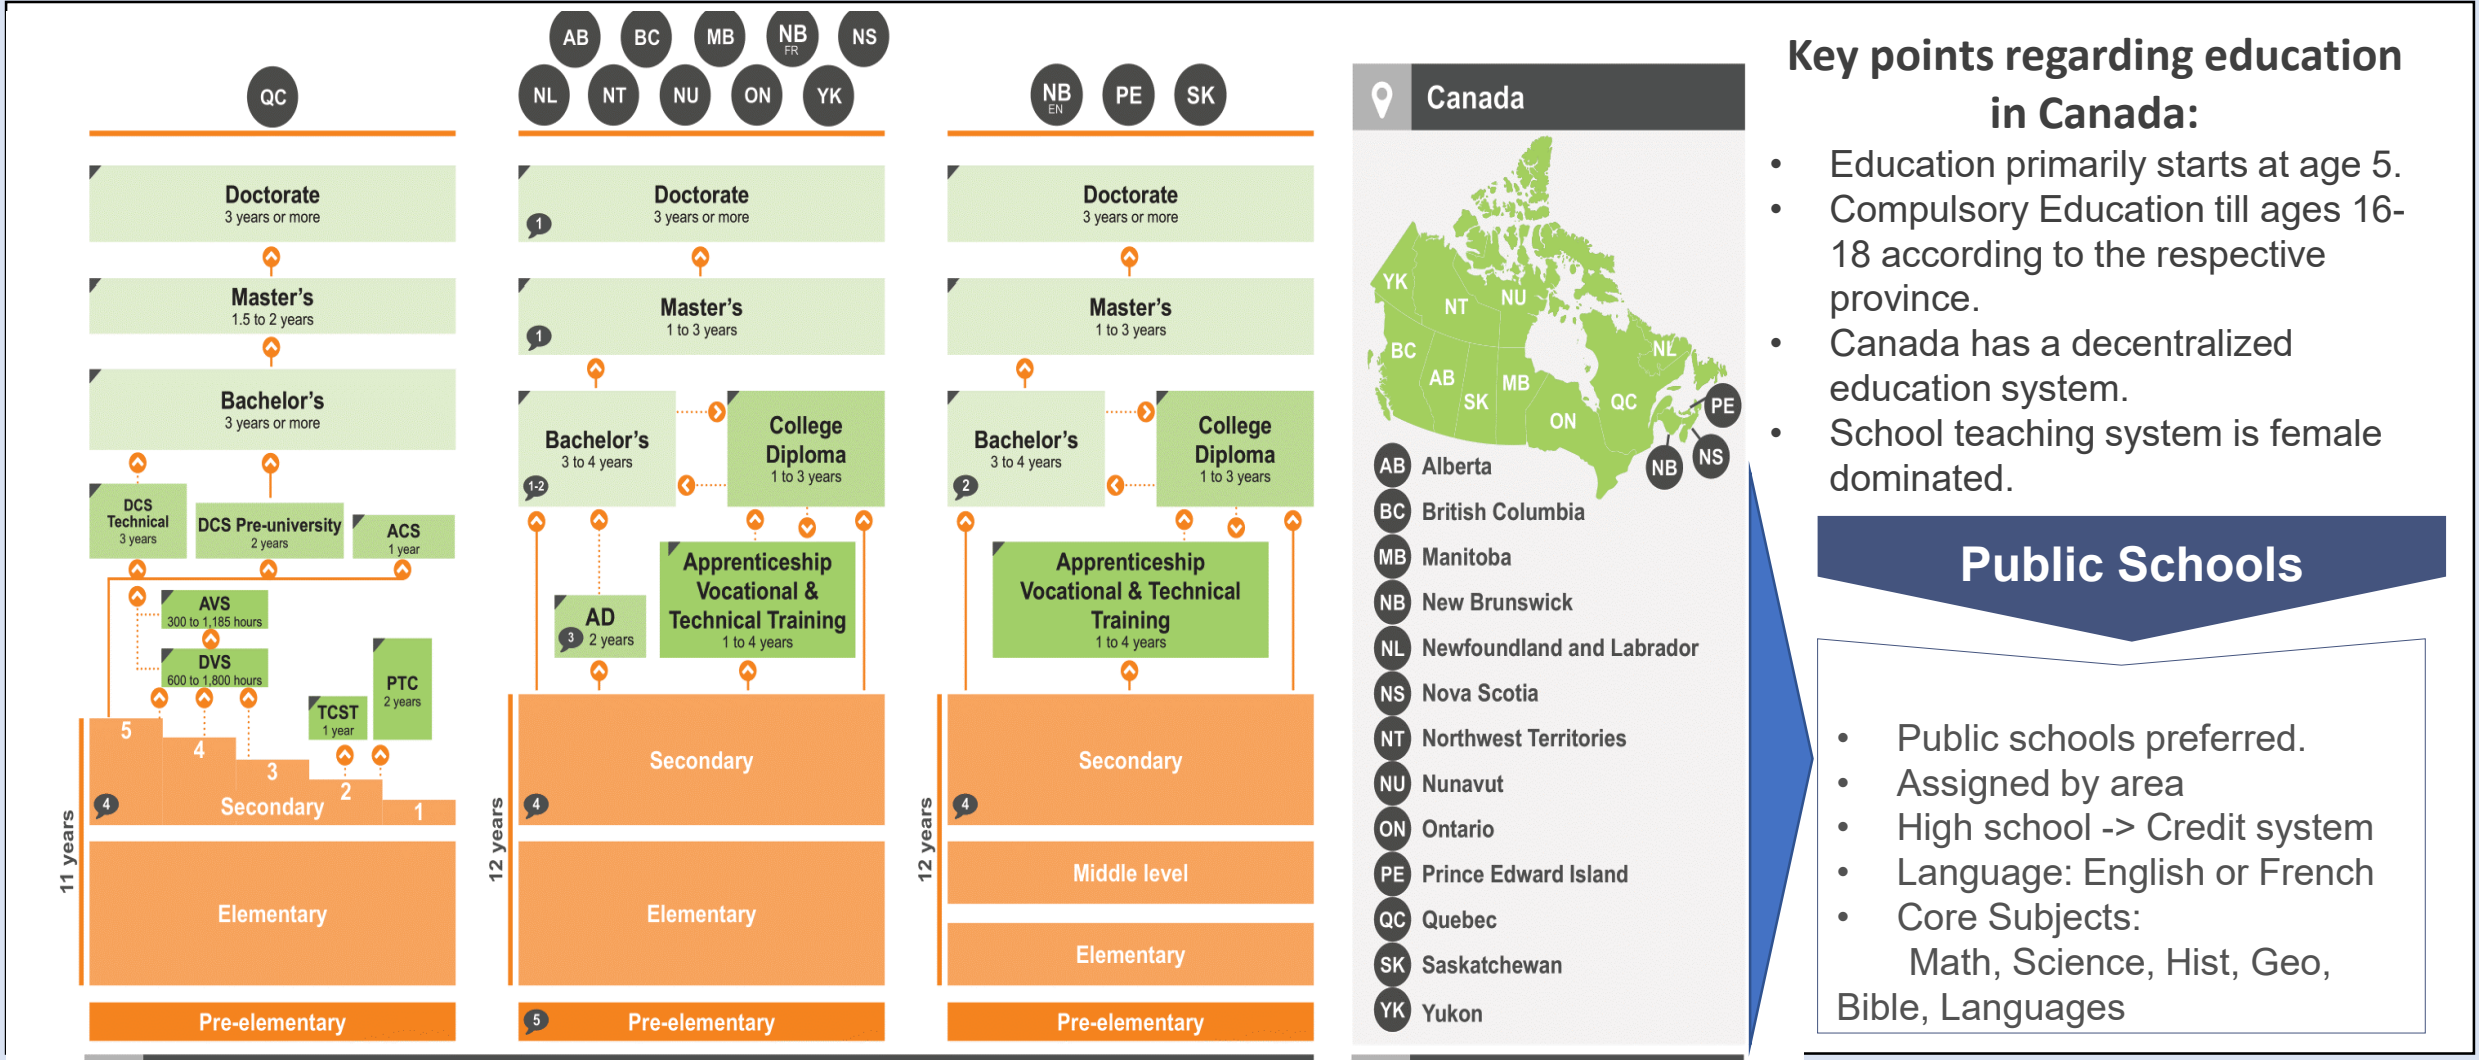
QC

Doctorate
3 years or more

Master's
1.5 to 2 years

Bachelor's
3 years or more

DCS Technical
3 years

DCS Pre-university
2 years

ACS
1 year

AVS
300 to 1,185 hours

DVS
600 to 1,800 hours

TCST
1 year

PTC
2 years

5 4 3 2 1

4 Secondary

11 years

Elementary

Pre-elementary

AB BC MB NB FR NS
NL NT NU ON YK

Doctorate
3 years or more
1

Master's
1 to 3 years
1

Bachelor's
3 to 4 years
1-2

College Diploma
1 to 3 years

AD
3 2 years

Apprenticeship Vocational & Technical Training
1 to 4 years

Secondary
4

12 years

Elementary

5 Pre-elementary

NB EN PE SK

Doctorate
3 years or more

Master's
1 to 3 years

Bachelor's
3 to 4 years
2

College Diploma
1 to 3 years

Apprenticeship Vocational & Technical Training
1 to 4 years

Secondary
4

12 years

Middle level

Elementary

Pre-elementary

Canada

YK NT NU BC AB SK MB ON QC NL PE NB NS

AB Alberta
BC British Columbia
MB Manitoba
NB New Brunswick
NL Newfoundland and Labrador
NS Nova Scotia
NT Northwest Territories
NU Nunavut
ON Ontario
PE Prince Edward Island
QC Quebec
SK Saskatchewan
YK Yukon

Key points regarding education in Canada:
• Education primarily starts at age 5.
• Compulsory Education till ages 16-18 according to the respective province.
• Canada has a decentralized education system.
• School teaching system is female dominated.

Public Schools

• Public schools preferred.
• Assigned by area
• High school -> Credit system
• Language: English or French
• Core Subjects:
Math, Science, Hist, Geo, Bible, Languages